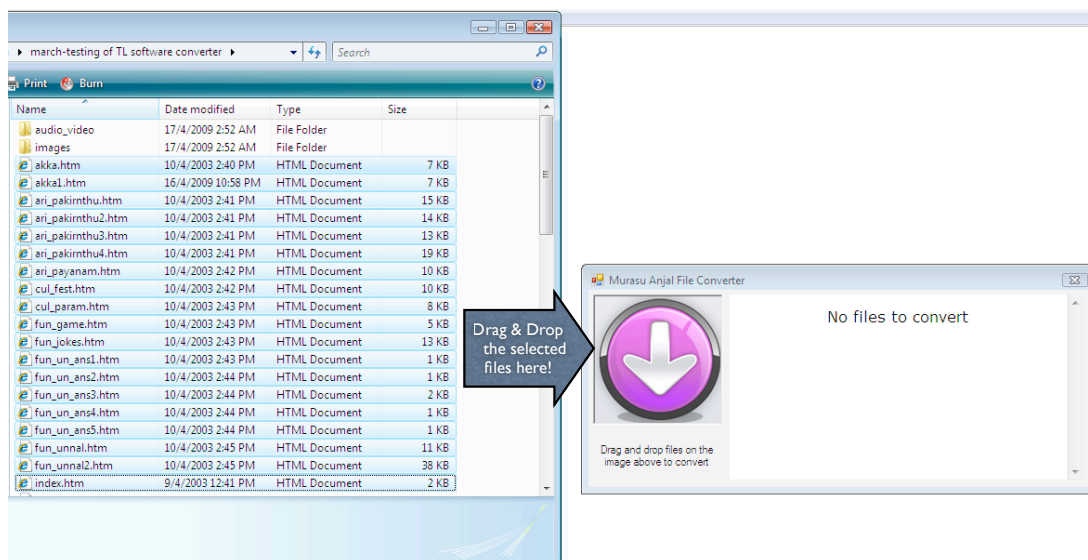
march-testing of TL software converter

Search

Print Burn

| Name | Date modified | Type | Size |
|---|---|---|---|
| audio_video | 17/4/2009 2:52 AM | File Folder | |
| images | 17/4/2009 2:52 AM | File Folder | |
| akka.htm | 10/4/2003 2:40 PM | HTML Document | 7 KB |
| akka1.htm | 16/4/2009 10:58 PM | HTML Document | 7 KB |
| ari_pakirnthu.htm | 10/4/2003 2:41 PM | HTML Document | 15 KB |
| ari_pakirnthu2.htm | 10/4/2003 2:41 PM | HTML Document | 14 KB |
| ari_pakirnthu3.htm | 10/4/2003 2:41 PM | HTML Document | 13 KB |
| ari_pakirnthu4.htm | 10/4/2003 2:41 PM | HTML Document | 19 KB |
| ari_payanam.htm | 10/4/2003 2:42 PM | HTML Document | 10 KB |
| cul_fest.htm | 10/4/2003 2:42 PM | HTML Document | 10 KB |
| cul_param.htm | 10/4/2003 2:43 PM | HTML Document | 8 KB |
| fun_game.htm | 10/4/2003 2:43 PM | HTML Document | 5 KB |
| fun_jokes.htm | 10/4/2003 2:43 PM | HTML Document | 13 KB |
| fun_un_ans1.htm | 10/4/2003 2:43 PM | HTML Document | 1 KB |
| fun_un_ans2.htm | 10/4/2003 2:44 PM | HTML Document | 1 KB |
| fun_un_ans3.htm | 10/4/2003 2:44 PM | HTML Document | 2 KB |
| fun_un_ans4.htm | 10/4/2003 2:44 PM | HTML Document | 1 KB |
| fun_un_ans5.htm | 10/4/2003 2:44 PM | HTML Document | 1 KB |
| fun_unnal.htm | 10/4/2003 2:45 PM | HTML Document | 11 KB |
| fun_unnal2.htm | 10/4/2003 2:45 PM | HTML Document | 38 KB |
| index.htm | 9/4/2003 12:41 PM | HTML Document | 2 KB |

Drag & Drop the selected files here!

Murasu Anjal File Converter

No files to convert

Drag and drop files on the image above to convert